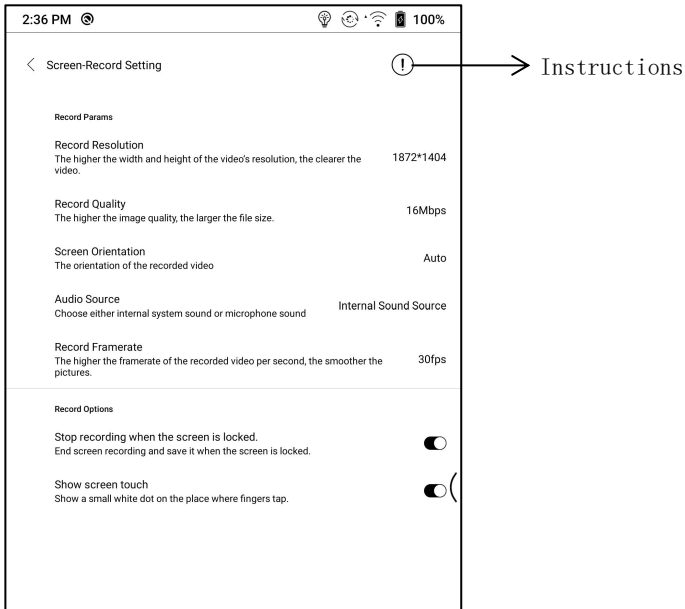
2:36 PM

100%

Screen-Record Setting

Instructions

Record Params

Record Resolution
The higher the width and height of the video's resolution, the clearer the video.
1872*1404

Record Quality
The higher the image quality, the larger the file size.
16Mbps

Screen Orientation
The orientation of the recorded video
Auto

Audio Source
Choose either internal system sound or microphone sound
Internal Sound Source

Record Framerate
The higher the framerate of the recorded video per second, the smoother the pictures.
30fps

Record Options

Stop recording when the screen is locked.
End screen recording and save it when the screen is locked.

Show screen touch
Show a small white dot on the place where fingers tap.